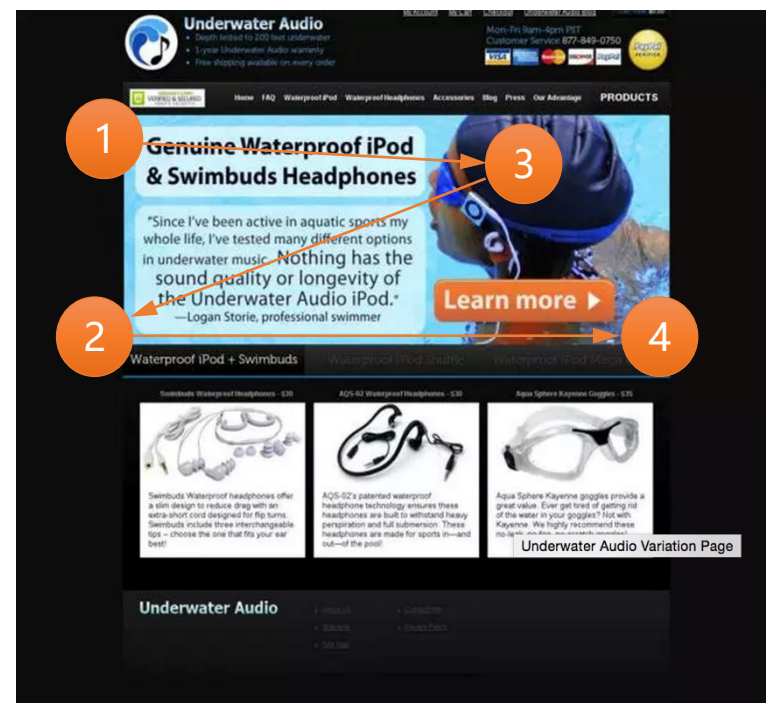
Underwater Audio

• Depth tested to 200 feet underwater
• 1-year Underwater Audio warranty
• Free shipping available on every order

My Account | My Cart | Checkout | Underwater Audio Blog

Mon-Fri 9am-4pm PST
Customer Service 877-849-0750

VISA

PayPal VERIFIED

VERIFIED & SECURED

Home FAQ Waterproof iPod Waterproof Headphones Accessories Blog Press Our Advantage PRODUCTS

1

3

Genuine Waterproof iPod & Swimbuds Headphones

"Since I've been active in aquatic sports my whole life, I've tested many different options in underwater music. Nothing has the sound quality or longevity of the Underwater Audio iPod."
—Logan Storie, professional swimmer

Learn more ▶

2

4

Waterproof iPod + Swimbuds Waterproof iPod Shuffle Waterproof iPod Nano

Swimbuds Waterproof Headphones - $30

AQS-02 Waterproof Headphones - $30

Aqua Sphere Kayenne Goggles - $35

Swimbuds Waterproof headphones offer a slim design to reduce drag with an extra-short cord designed for flip turns. Swimbuds include three interchangeable tips – choose the one that fits your ear best!

AQS-02's patented waterproof headphone technology ensures these headphones are built to withstand heavy perspiration and full submersion. These headphones are made for sports in—and out—of the pool!

Aqua Sphere Kayenne goggles provide a great value. Ever get tired of getting rid of the water in your goggles? Not with Kayenne. We highly recommend these no-leak, no-fog, no-scratch goggles!

Underwater Audio Variation Page

Underwater Audio

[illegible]